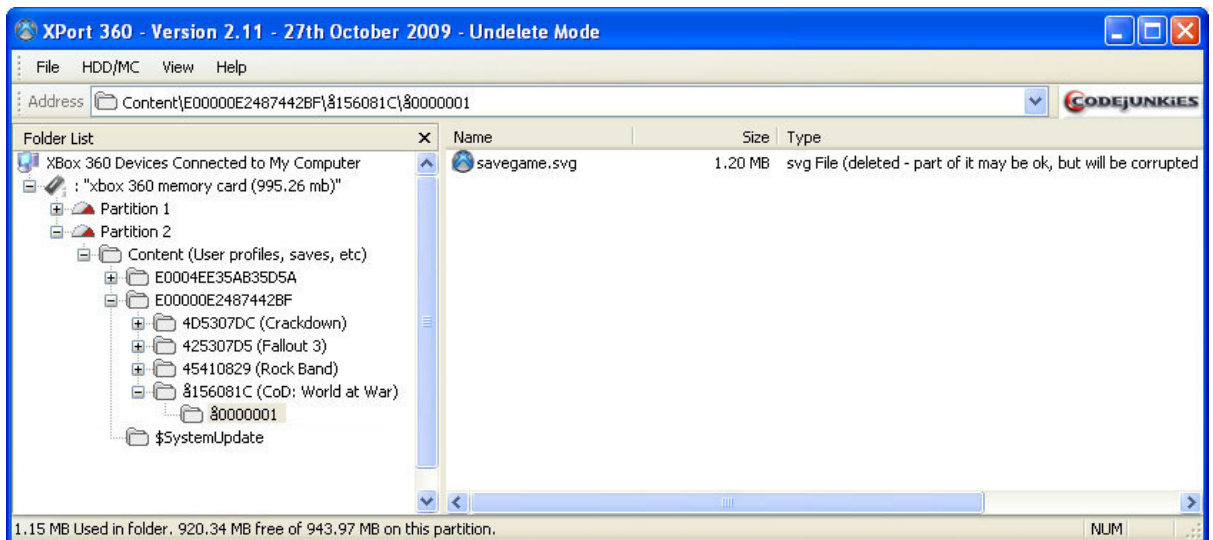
XPort 360 - Version 2.11 - 27th October 2009 - Undelete Mode

File HDD/MC View Help

Address Content\E00000E2487442BF\å156081C\å0000001

CODEJUNKIES

Folder List

XBox 360 Devices Connected to My Computer
: "xbox 360 memory card (995.26 mb)"
Partition 1
Partition 2
Content (User profiles, saves, etc)
E0004EE35AB35D5A
E00000E2487442BF
4D5307DC (Crackdown)
425307D5 (Fallout 3)
45410829 (Rock Band)
å156081C (CoD: World at War)
å0000001
$SystemUpdate

| Name | Size | Type |
|---|---|---|
| savegame.svg | 1.20 MB | svg File (deleted - part of it may be ok, but will be corrupted |

1.15 MB Used in folder. 920.34 MB free of 943.97 MB on this partition.

NUM